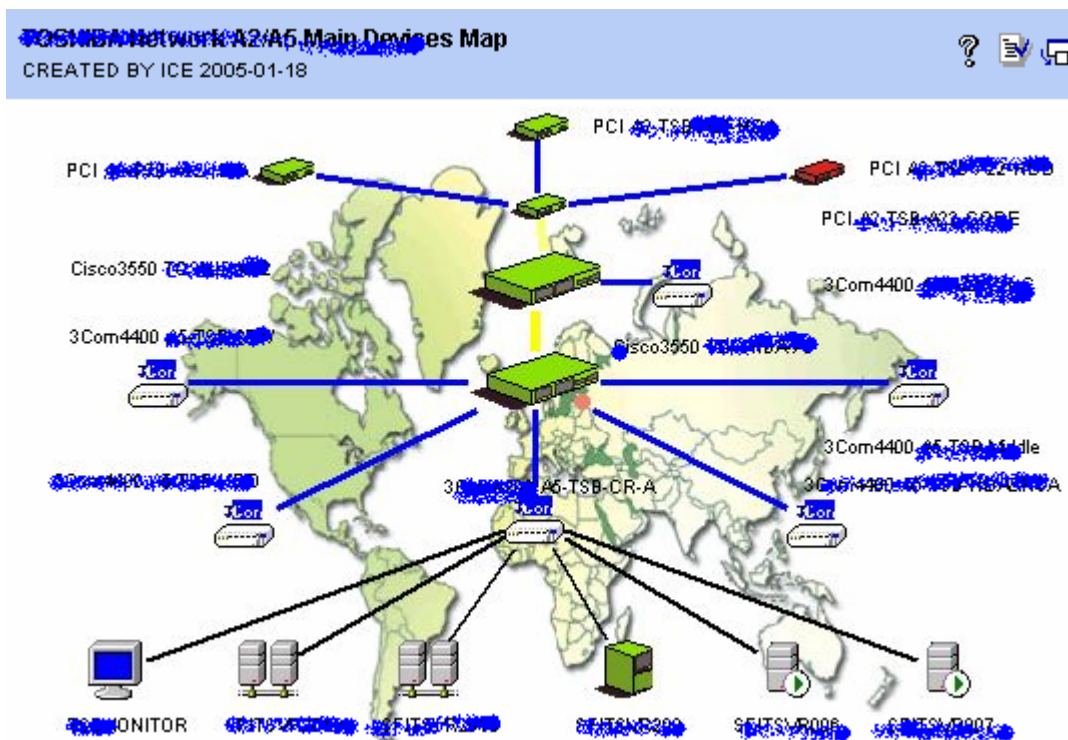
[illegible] Network A2/A5 Main Devices Map
CREATED BY ICE 2005-01-18

?

PCI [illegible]

PCI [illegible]

PCI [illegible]

PCI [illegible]-A22-CORE

Cisco3550 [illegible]

3Com

3Com4400 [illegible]

3Com4400 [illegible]

Cisco3550 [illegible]

3Com

3Com

3Com4400 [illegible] Middle

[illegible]

3C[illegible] A5-TSB-CR-A

3C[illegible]

3Com

3Com

3Com

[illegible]ONITOR

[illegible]

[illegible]

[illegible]

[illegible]

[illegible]